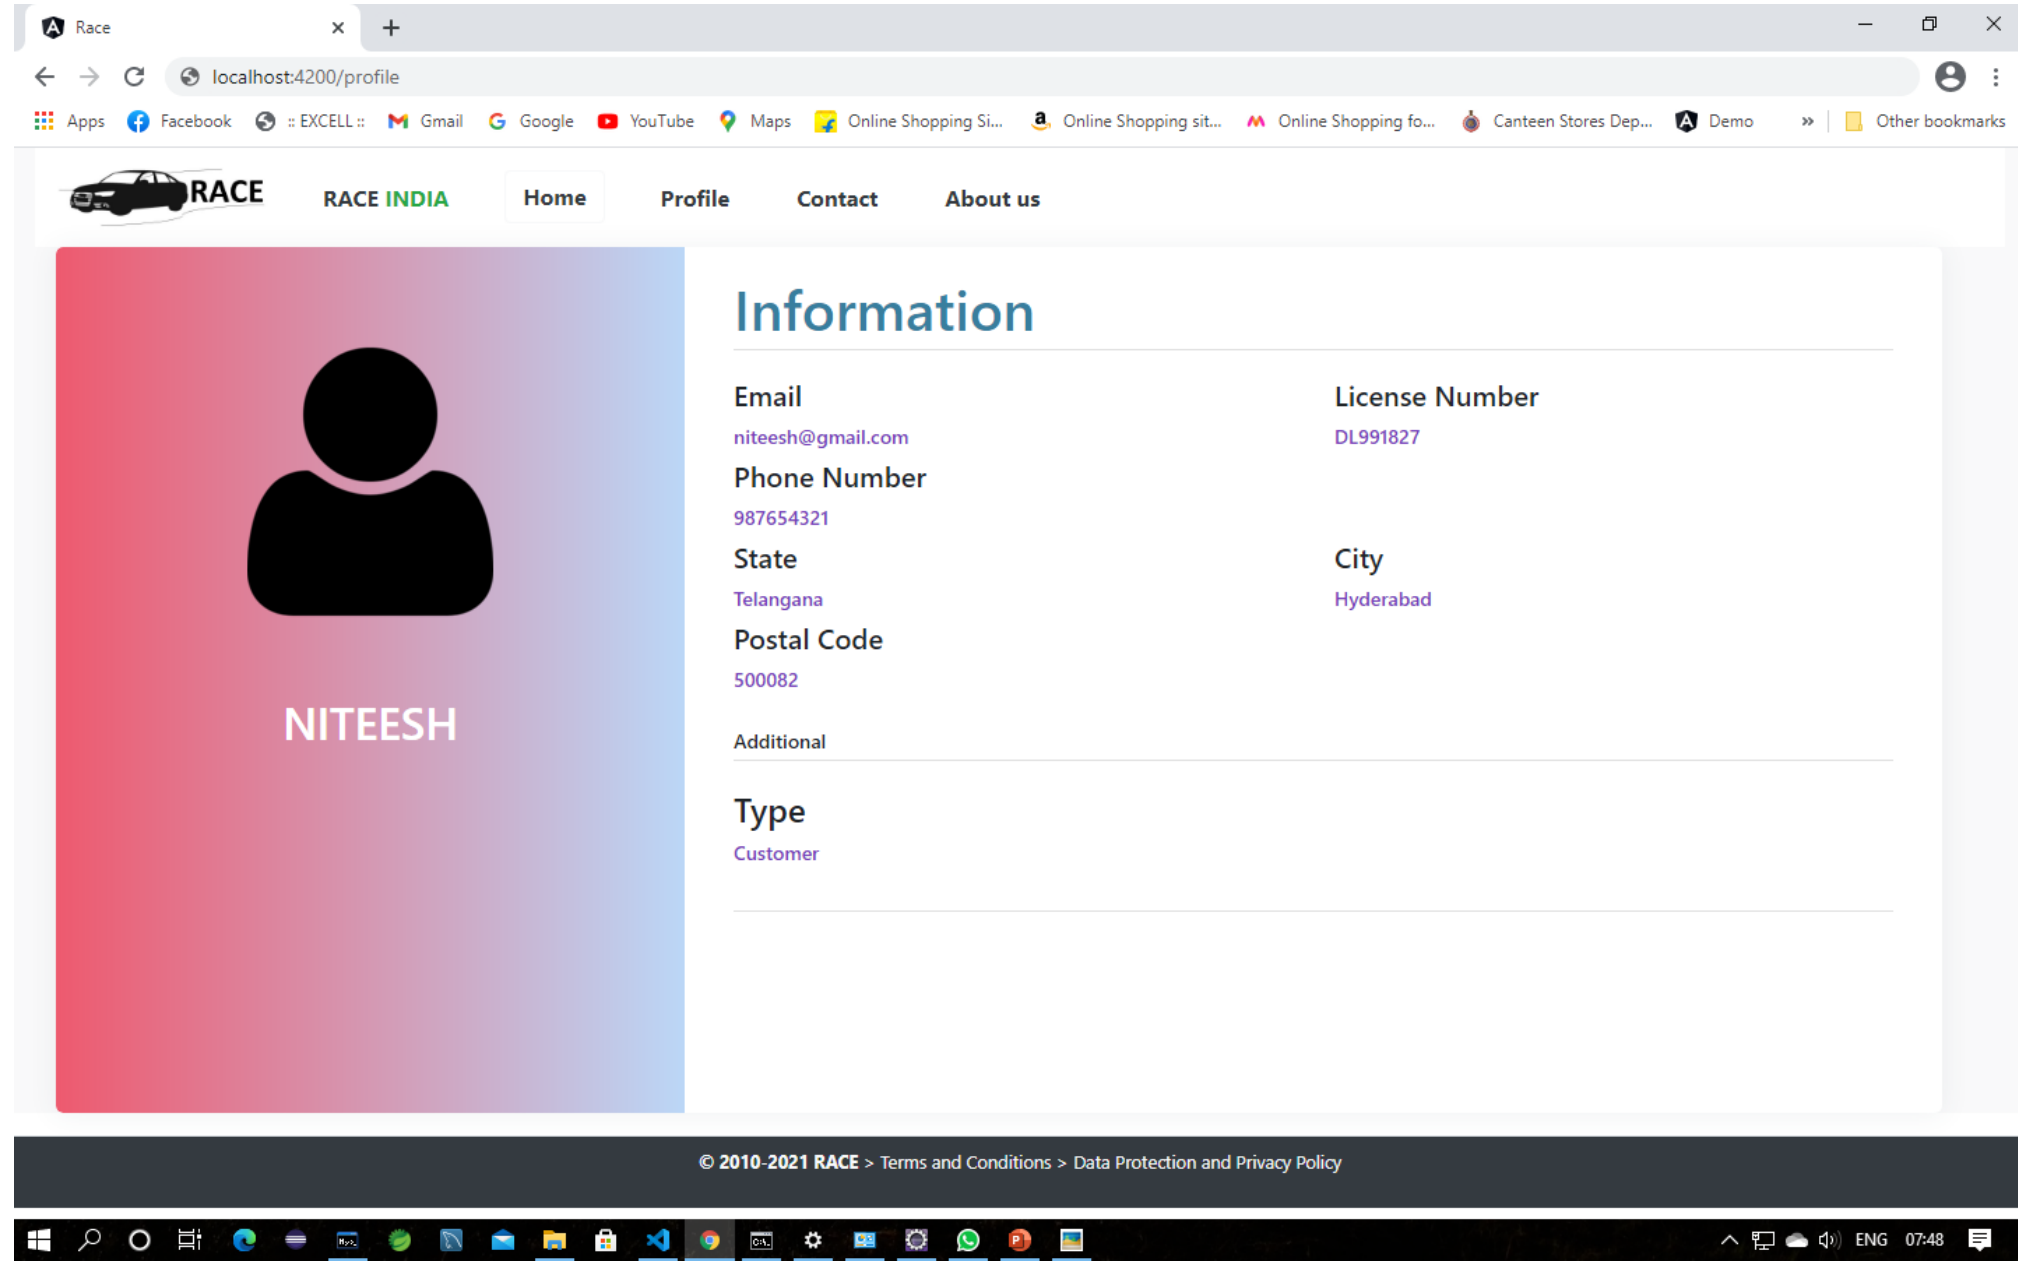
Race

localhost:4200/profile

Apps Facebook :: EXCELL :: Gmail Google YouTube Maps Online Shopping Si... Online Shopping sit... Online Shopping fo... Canteen Stores Dep... Demo » Other bookmarks

RACE RACE INDIA Home Profile Contact About us

NITEESH

Information

Email
niteesh@gmail.com

License Number
DL991827

Phone Number
987654321

State
Telangana

City
Hyderabad

Postal Code
500082

Additional

Type
Customer

© 2010-2021 RACE > Terms and Conditions > Data Protection and Privacy Policy

ENG 07:48